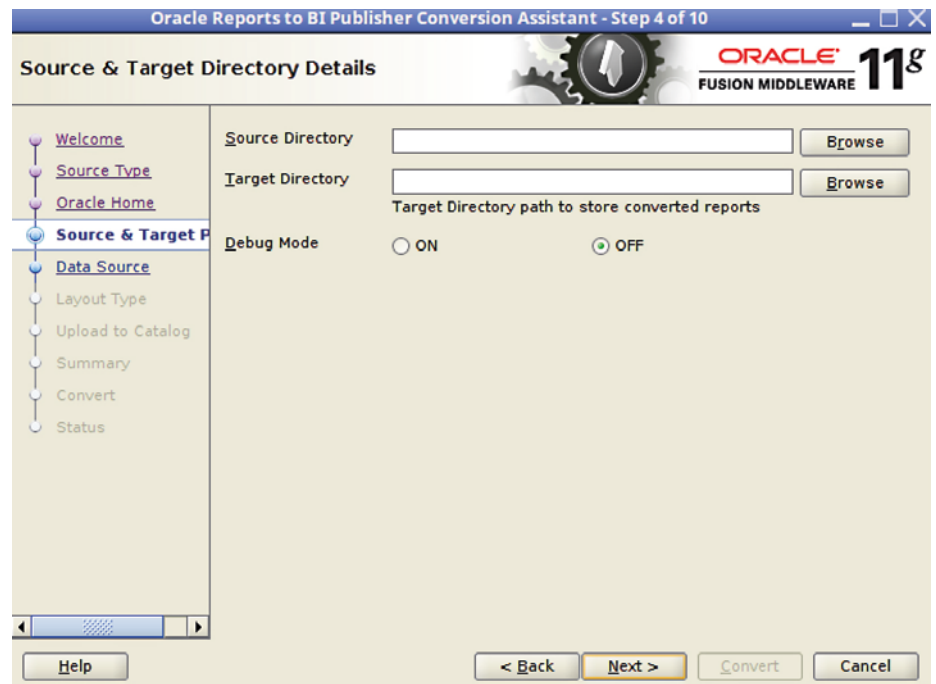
Oracle Reports to BI Publisher Conversion Assistant - Step 4 of 10

Source & Target Directory Details

ORACLE
FUSION MIDDLEWARE 11g

Welcome
Source Type
Oracle Home
Source & Target P
Data Source
Layout Type
Upload to Catalog
Summary
Convert
Status

Source Directory
Browse
Target Directory
Browse
Target Directory path to store converted reports
Debug Mode
ON
OFF

Help
< Back
Next >
Convert
Cancel